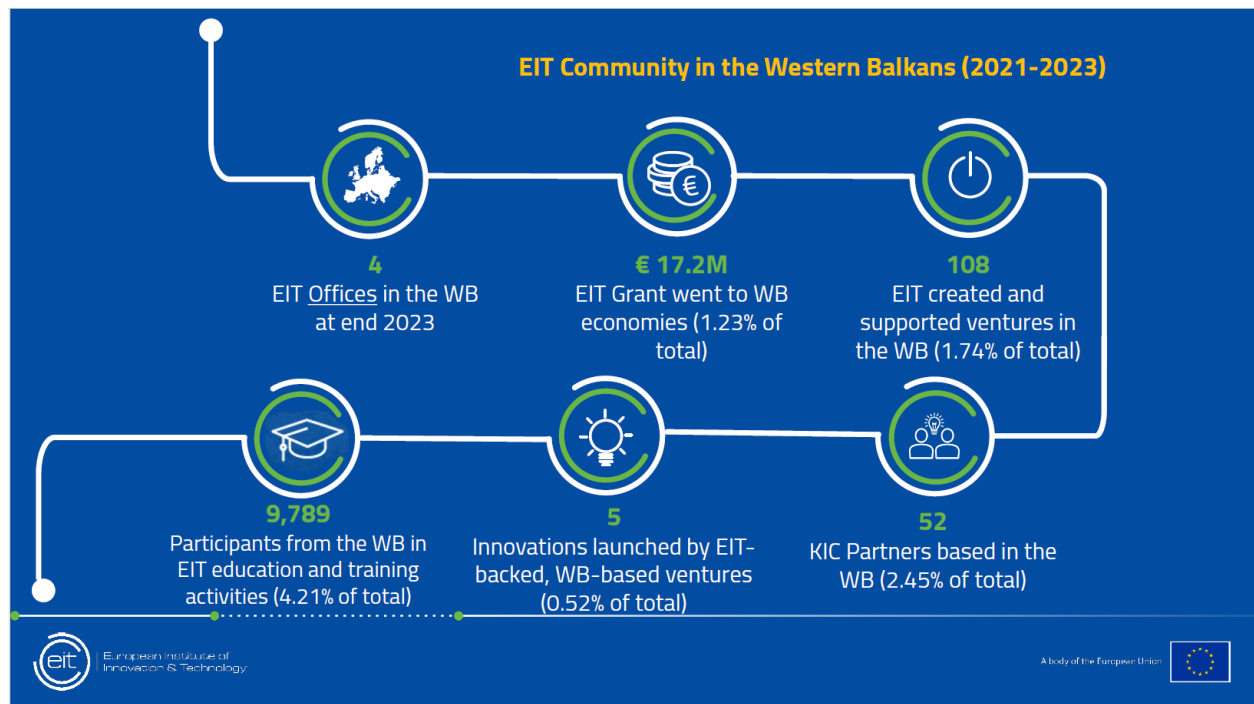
EIT Community in the Western Balkans (2021-2023)

€

4
EIT Offices in the WB at end 2023

€ 17.2M
EIT Grant went to WB economies (1.23% of total)

108
EIT created and supported ventures in the WB (1.74% of total)

9,789
Participants from the WB in EIT education and training activities (4.21% of total)

5
Innovations launched by EIT-backed, WB-based ventures (0.52% of total)

52
KIC Partners based in the WB (2.45% of total)

eit European Institute of Innovation & Technology

A body of the European Union